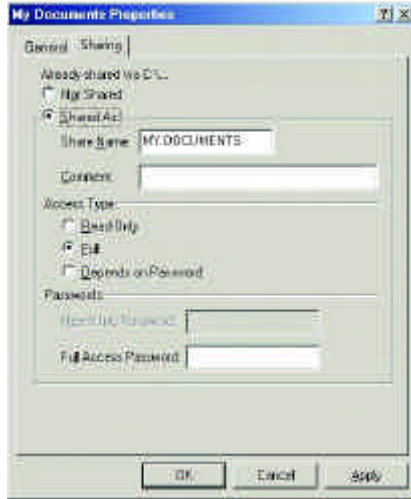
My Documents Properties

?  X

General  Sharing

Already shared via C:\...

Not Shared

Shared As:

Share Name: MY DOCUMENTS

Comment:

Access Type:

Read-Only

Full

Depends on Password

Passwords:

Read-Only Password:

Full Access Password:

OK  Cancel  Apply